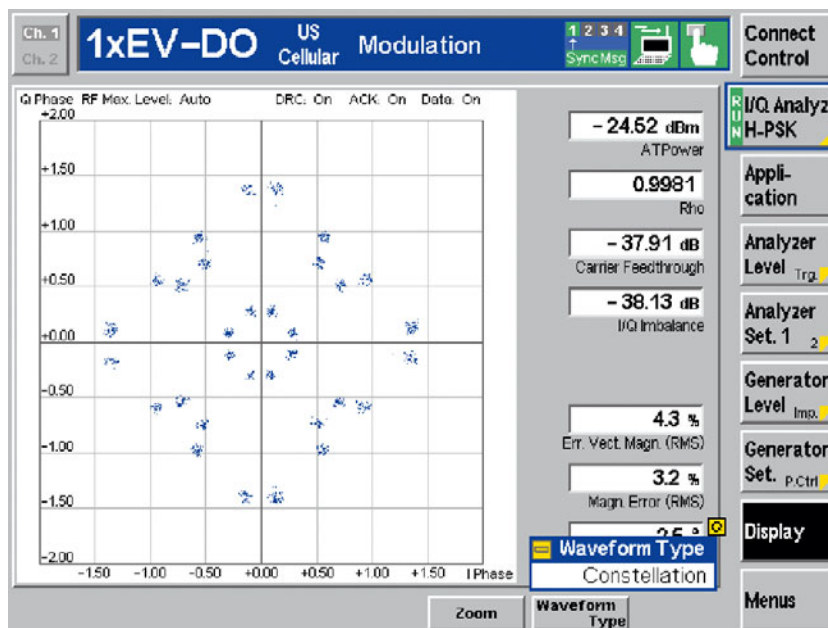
Ch. 1
Ch. 2

1xEV-DO US Cellular Modulation

1 2 3 4 Sync Msg

Connect Control

Q Phase RF Max. Level: Auto DRC: On ACK: On Data: On

+2.00
+1.50
+1.00
+0.50
+0.00
-0.50
-1.00
-1.50
-2.00

-1.50 -1.00 -0.50 +0.00 +0.50 +1.00 +1.50 I Phase

- 24.52 dBm
ATPower

0.9981
Rho

- 37.91 dB
Carrier Feedthrough

- 38.13 dB
I/Q Imbalance

4.3 %
Err. Vect. Magn. (RMS)

3.2 %
Magn. Error (RMS)

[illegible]

Waveform Type
Constellation

RUN I/Q Analyz H-PSK

Application

Analyzer Level Trg.

Analyzer Set. 1 2

Generator Level Imp.

Generator Set. P.Ctrl

Display

Zoom

Waveform Type

Menus